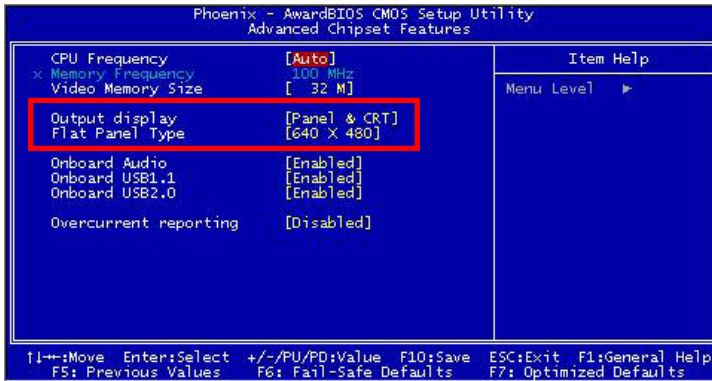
Phoenix - AwardBIOS CMOS Setup Utility
Advanced Chipset Features

| | | Item Help |
|---|---|---|
| CPU Frequency | [Auto] | Menu Level ► |
| x Memory Frequency | 100 MHz | |
| Video Memory Size | [ 32 M] | |
| Output display | [Panel & CRT] | |
| Flat Panel Type | [640 X 480] | |
| Onboard Audio | [Enabled] | |
| Onboard USB1.1 | [Enabled] | |
| Onboard USB2.0 | [Enabled] | |
| Overcurrent reporting | [Disabled] | |

↑↓→←:Move Enter:Select +/-/PU/PD:Value F10:Save ESC:Exit F1:General Help
F5: Previous Values F6: Fail-Safe Defaults F7: Optimized Defaults